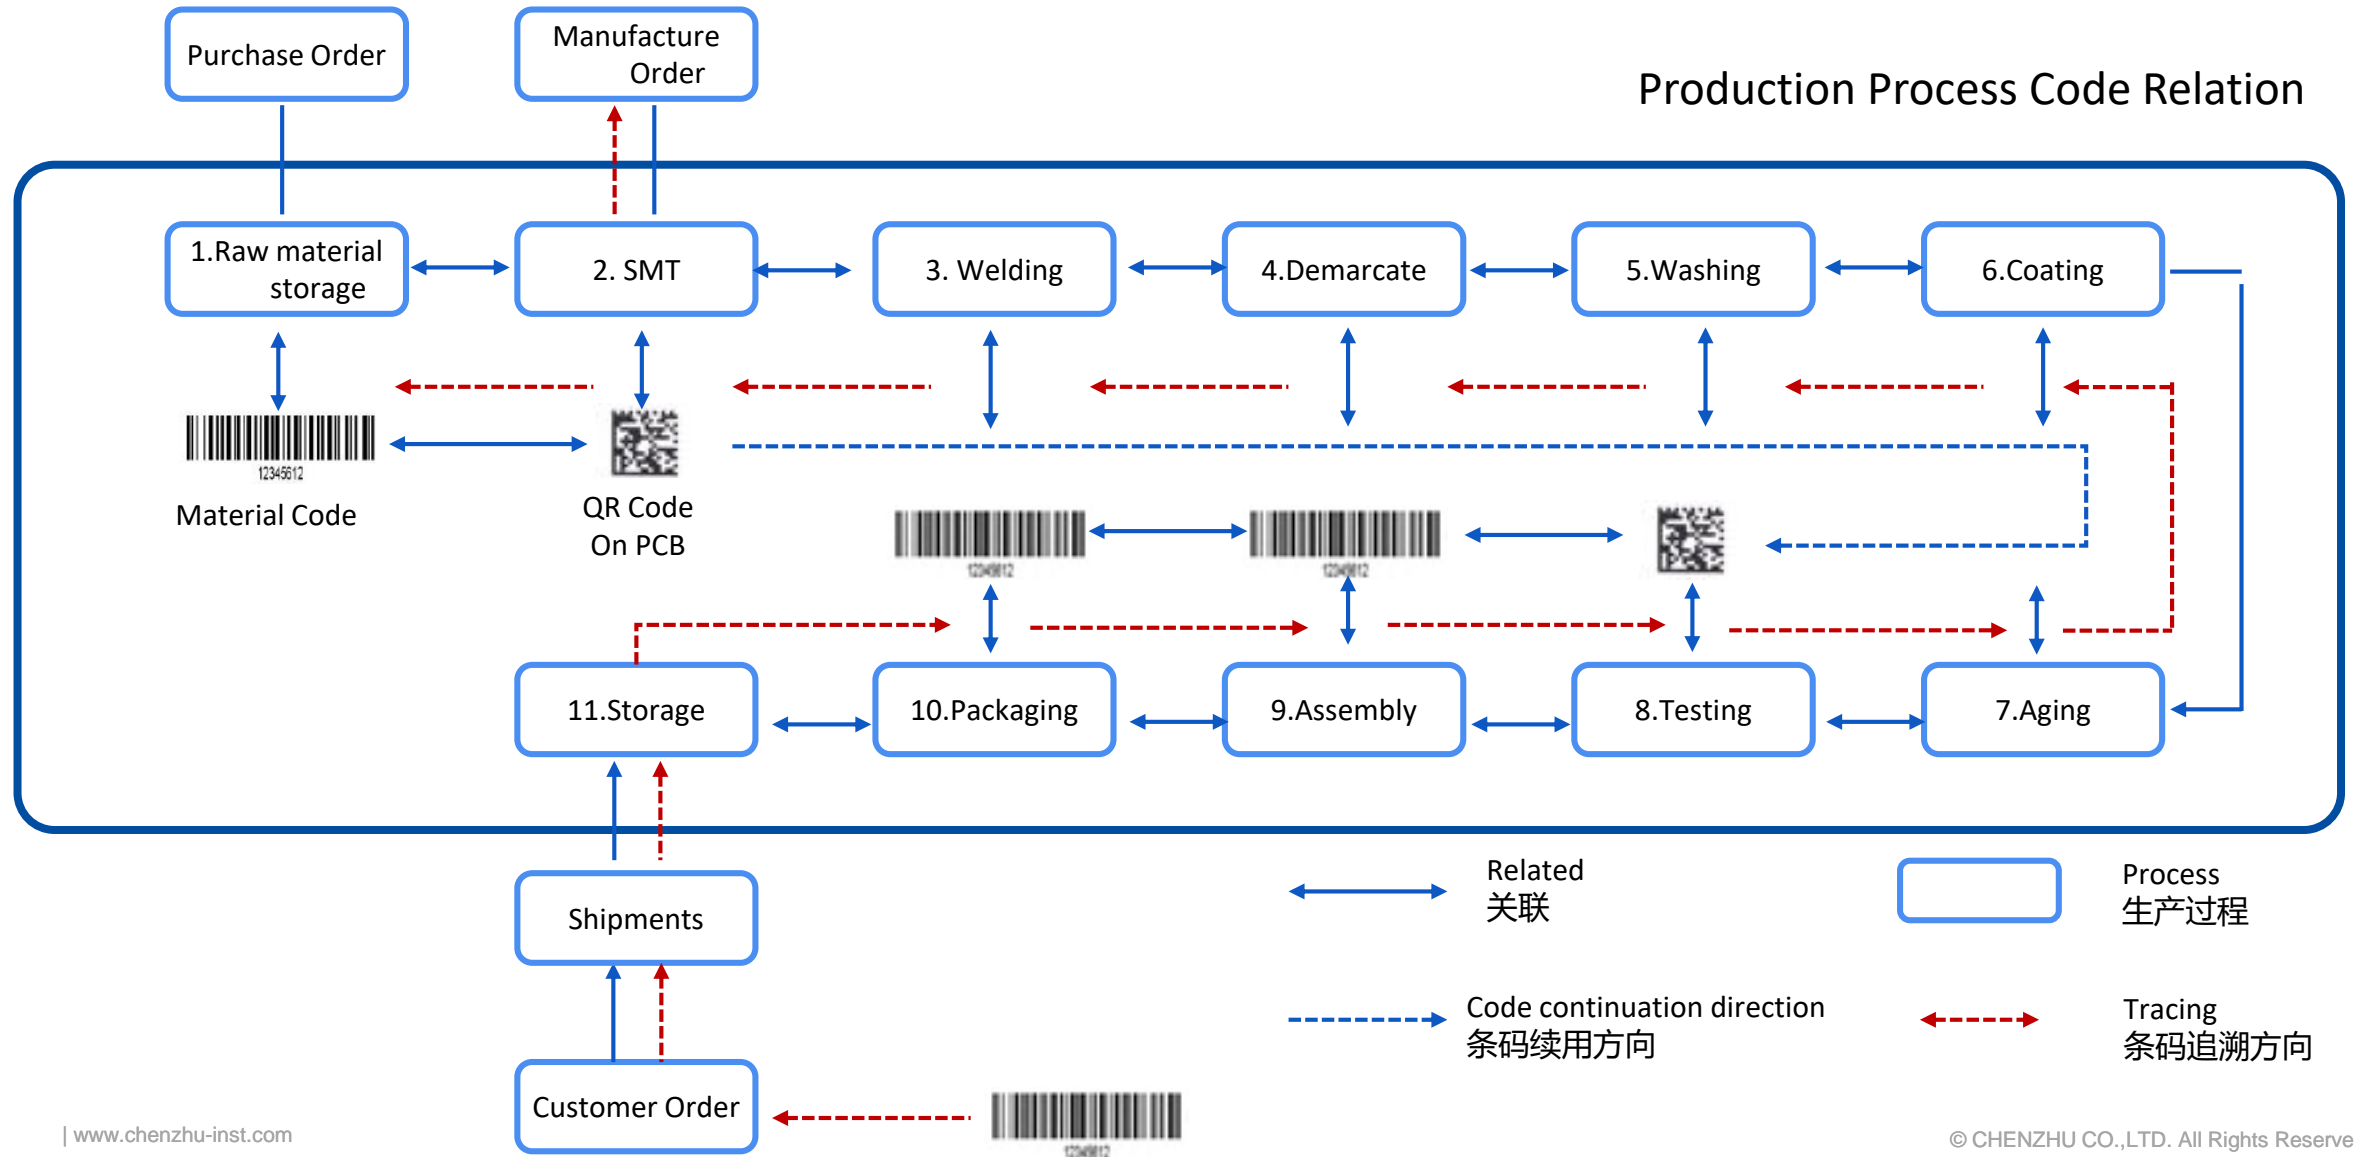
Purchase Order

Manufacture Order

Production Process Code Relation

1.Raw material storage

2. SMT

3. Welding

4.Demarcate

5.Washing

6.Coating

12345612

Material Code

QR Code On PCB

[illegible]

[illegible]

11.Storage

10.Packaging

9.Assembly

8.Testing

7.Aging

Shipments

Customer Order

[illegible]

Related
关联

Process
生产过程

Code continuation direction
条码续用方向

Tracing
条码追溯方向

| www.chenzhu-inst.com

© CHENZHU CO.,LTD. All Rights Reserve